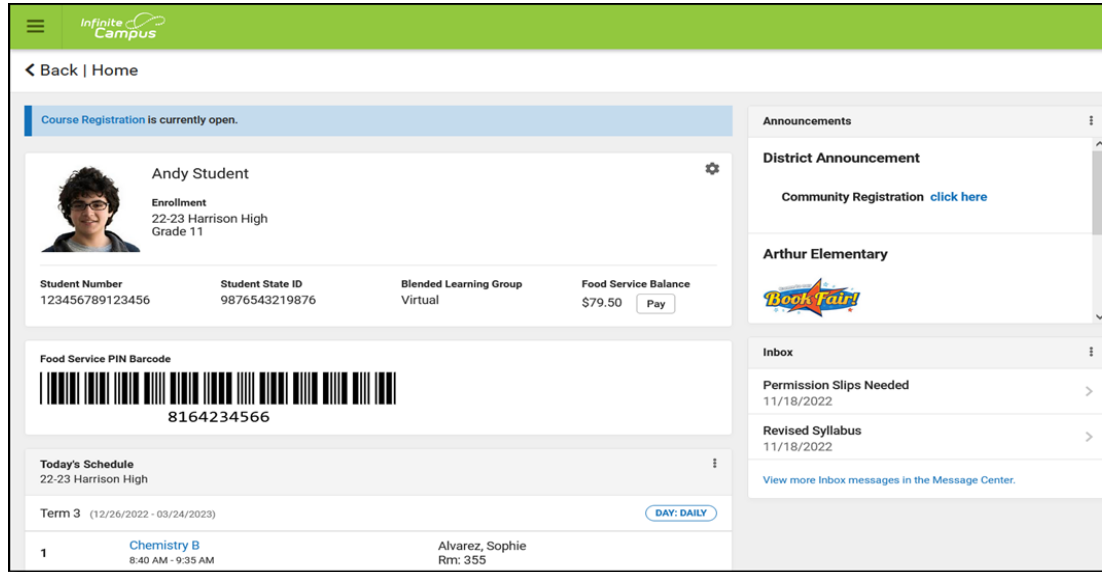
Infinite Campus

< Back | Home

Course Registration is currently open.

Andy Student

Enrollment
22-23 Harrison High
Grade 11

| Student Number | Student State ID | Blended Learning Group | Food Service Balance |
|---|---|---|---|
| 123456789123456 | 9876543219876 | Virtual | $79.50 Pay |

Food Service PIN Barcode

8164234566

Today's Schedule
22-23 Harrison High

Term 3 (12/26/2022 - 03/24/2023)

DAY: DAILY

1 Chemistry B
8:40 AM - 9:35 AM
Alvarez, Sophie
Rm: 355

Announcements

District Announcement

Community Registration click here

Arthur Elementary

Book Fair!

Inbox

Permission Slips Needed
11/18/2022

Revised Syllabus
11/18/2022

View more Inbox messages in the Message Center.